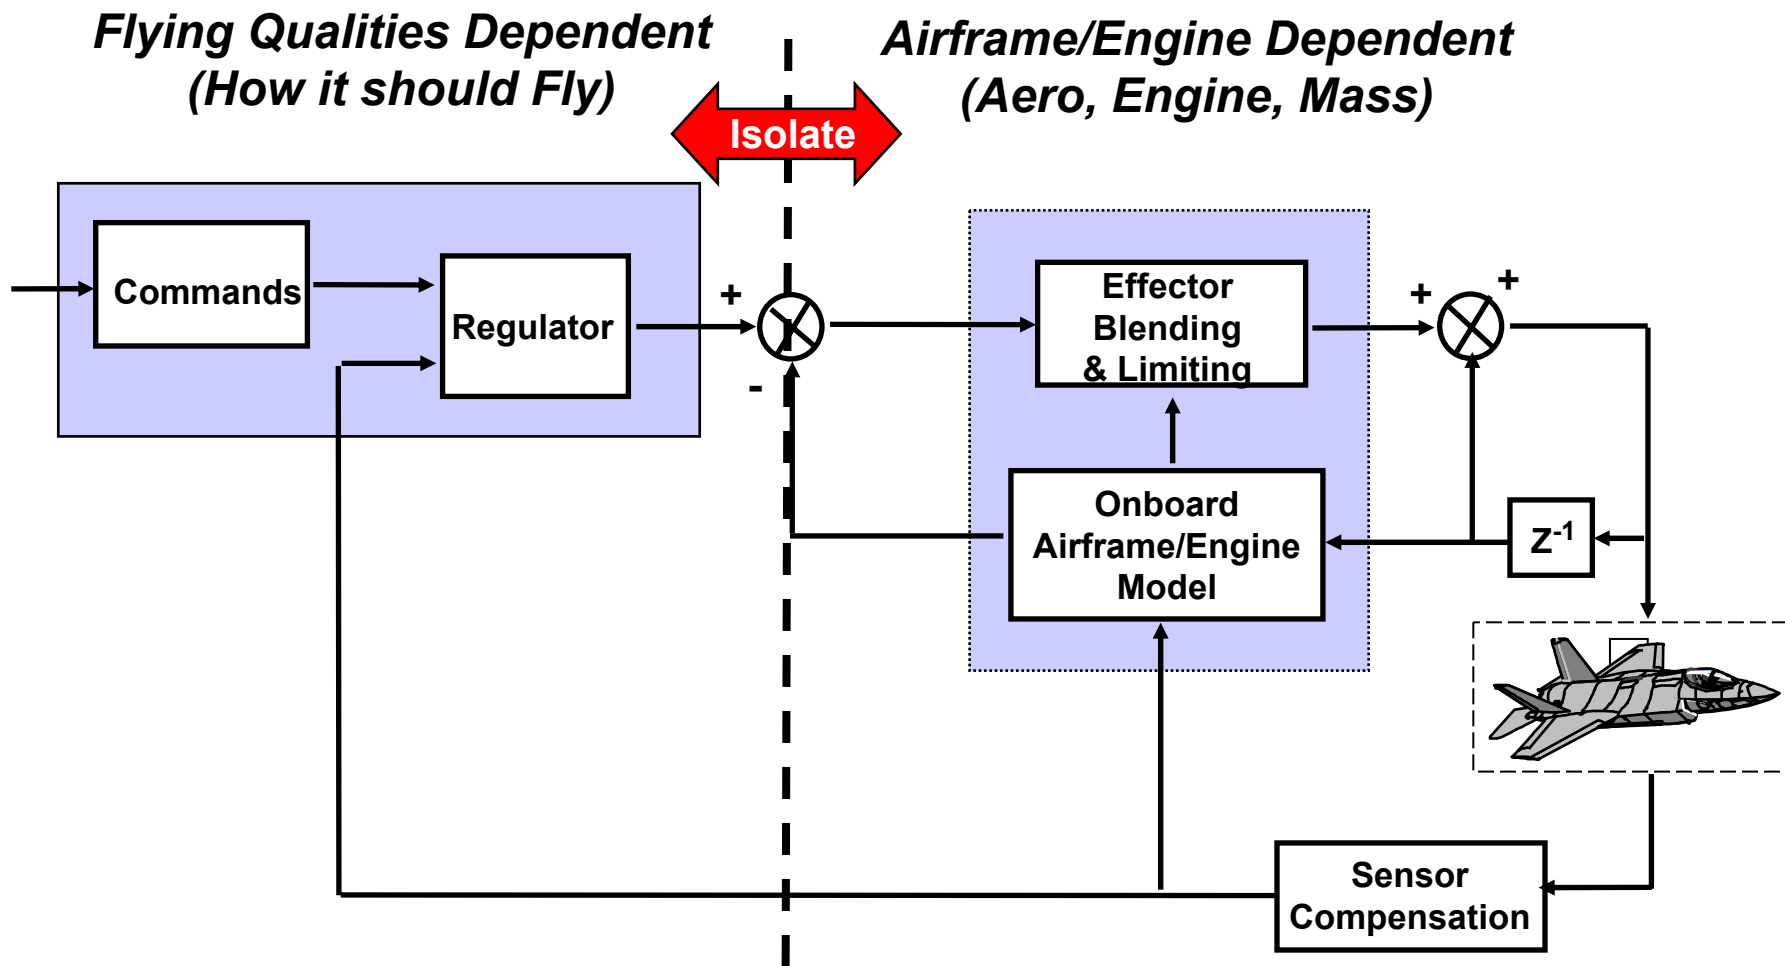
Flying Qualities Dependent
(How it should Fly)

Airframe/Engine Dependent
(Aero, Engine, Mass)

Isolate

Commands

Regulator

+

-

Effector Blending & Limiting

+

+

Onboard Airframe/Engine Model

$Z^{-1}$

Sensor Compensation